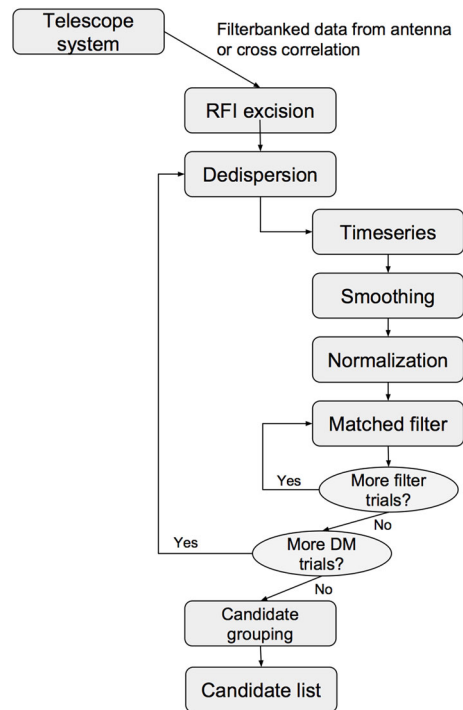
Telescope system

Filterbanked data from antenna or cross correlation

RFI excision

Dedispersion

Timeseries

Smoothing

Normalization

Matched filter

Yes

More filter trials?

No

Yes

More DM trials?

No

Candidate grouping

Candidate list